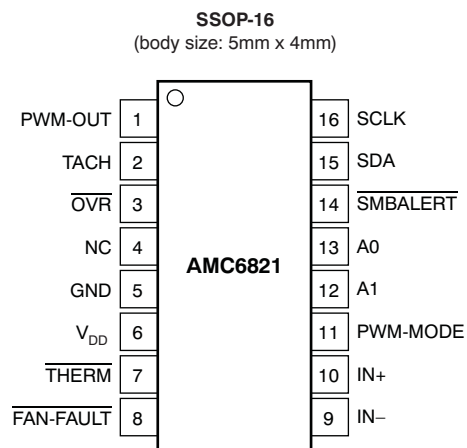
SSOP-16
(body size: 5mm x 4mm)

PWM-OUT 1
TACH 2
$\overline{OVR}$ 3
NC 4
GND 5
$V_{DD}$ 6
$\overline{THERM}$ 7
$\overline{FAN\text{-}FAULT}$ 8

AMC6821

16 SCLK
15 SDA
14 $\overline{SMBALERT}$
13 A0
12 A1
11 PWM-MODE
10 IN+
9 IN–